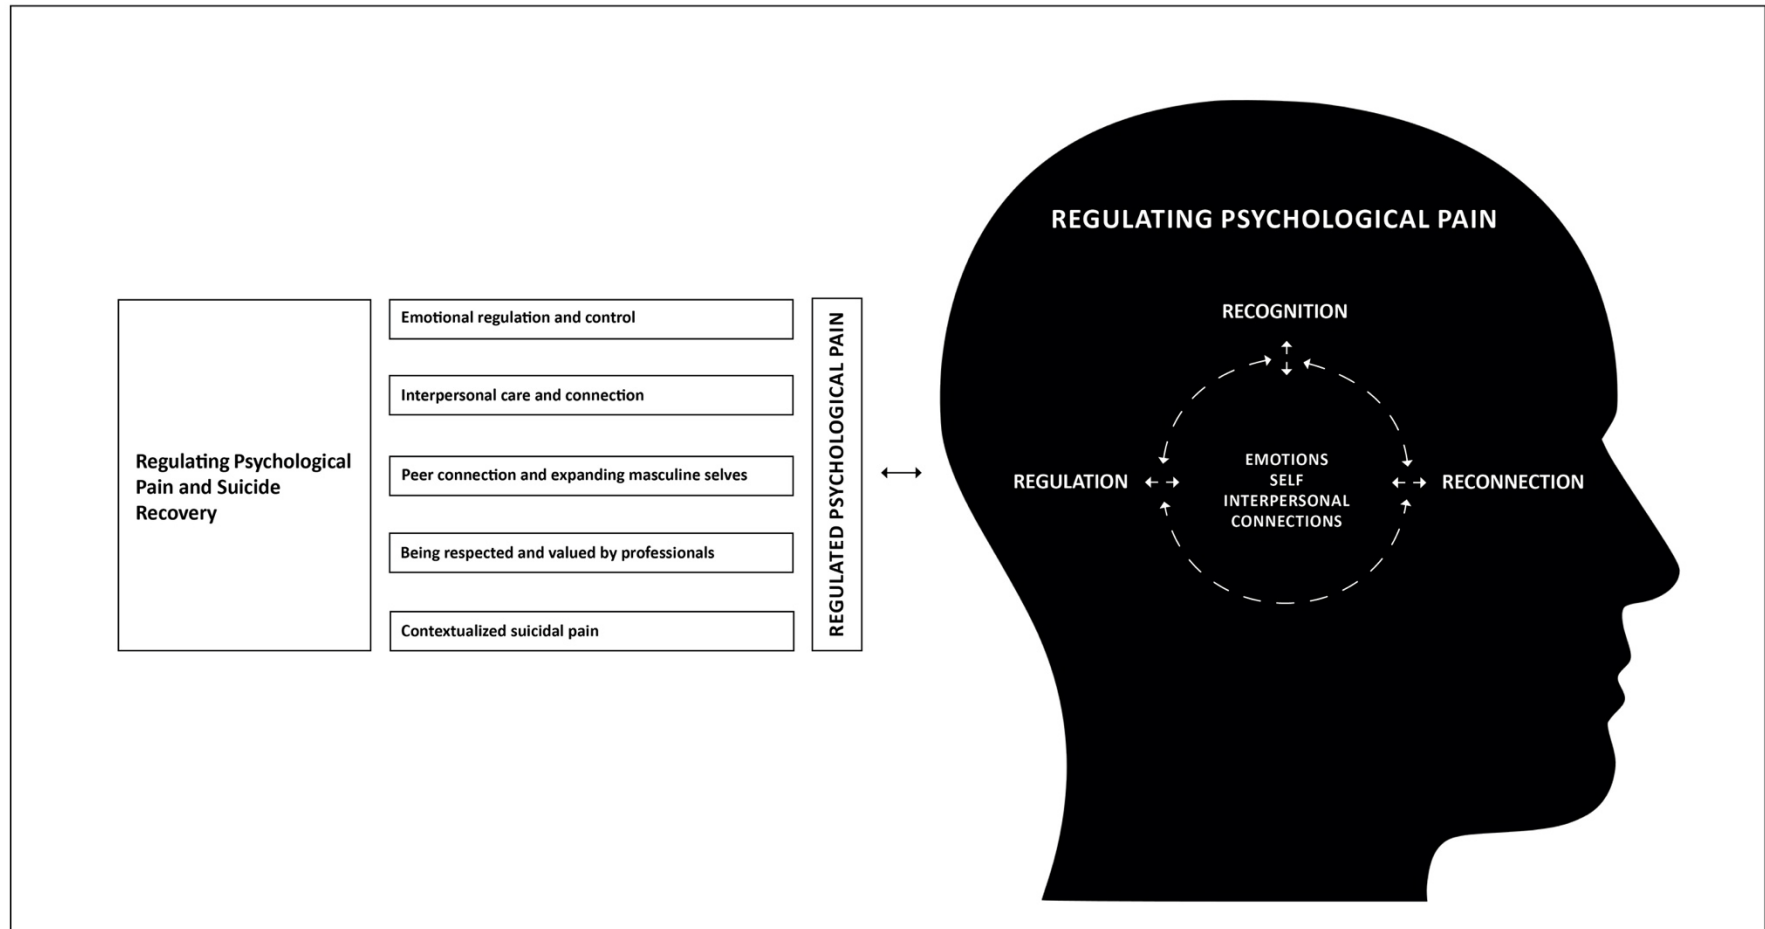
Regulating Psychological Pain and Suicide Recovery

Emotional regulation and control

Interpersonal care and connection

Peer connection and expanding masculine selves

Being respected and valued by professionals

Contextualized suicidal pain

REGULATED PSYCHOLOGICAL PAIN

REGULATING PSYCHOLOGICAL PAIN

RECOGNITION

REGULATION

EMOTIONS
SELF
INTERPERSONAL
CONNECTIONS

RECONNECTION